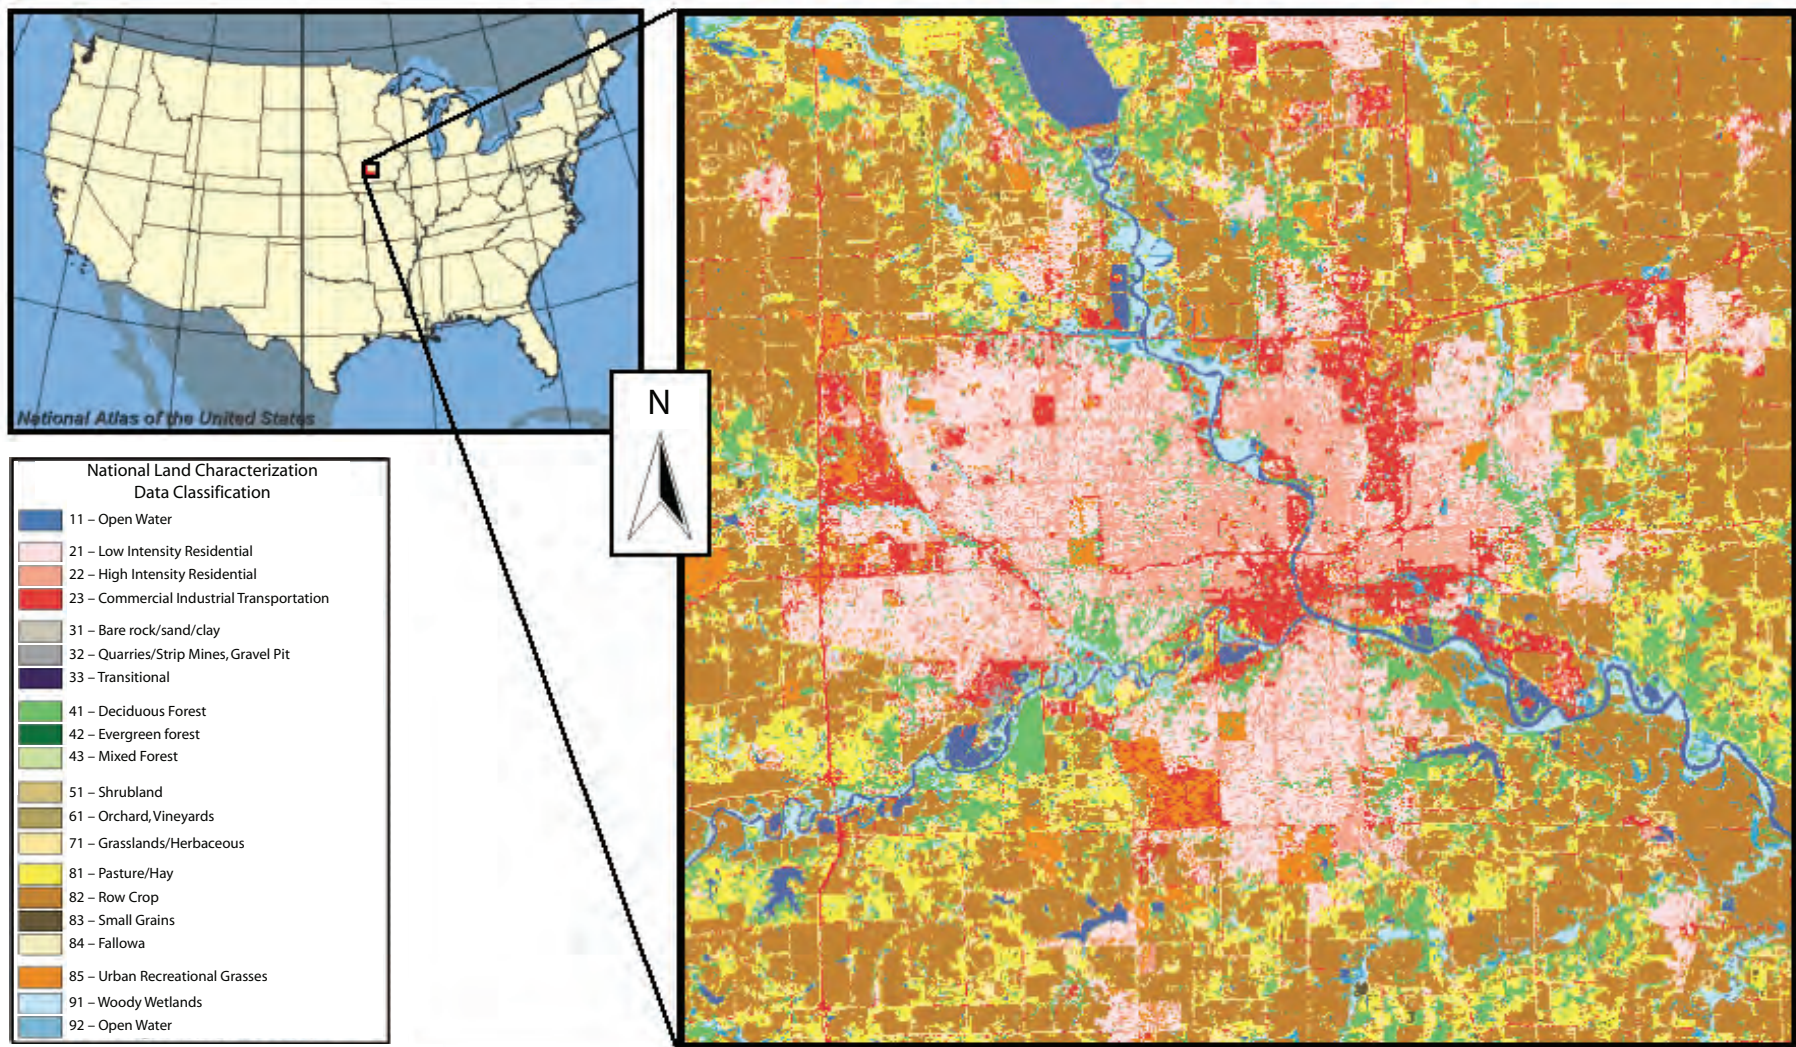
National Atlas of the United States

N

National Land Characterization Data Classification

11 – Open Water

21 – Low Intensity Residential
22 – High Intensity Residential
23 – Commercial Industrial Transportation

31 – Bare rock/sand/clay
32 – Quarries/Strip Mines, Gravel Pit
33 – Transitional

41 – Deciduous Forest
42 – Evergreen forest
43 – Mixed Forest

51 – Shrubland
61 – Orchard, Vineyards
71 – Grasslands/Herbaceous
81 – Pasture/Hay
82 – Row Crop
83 – Small Grains
84 – Fallowa

85 – Urban Recreational Grasses
91 – Woody Wetlands
92 – Open Water